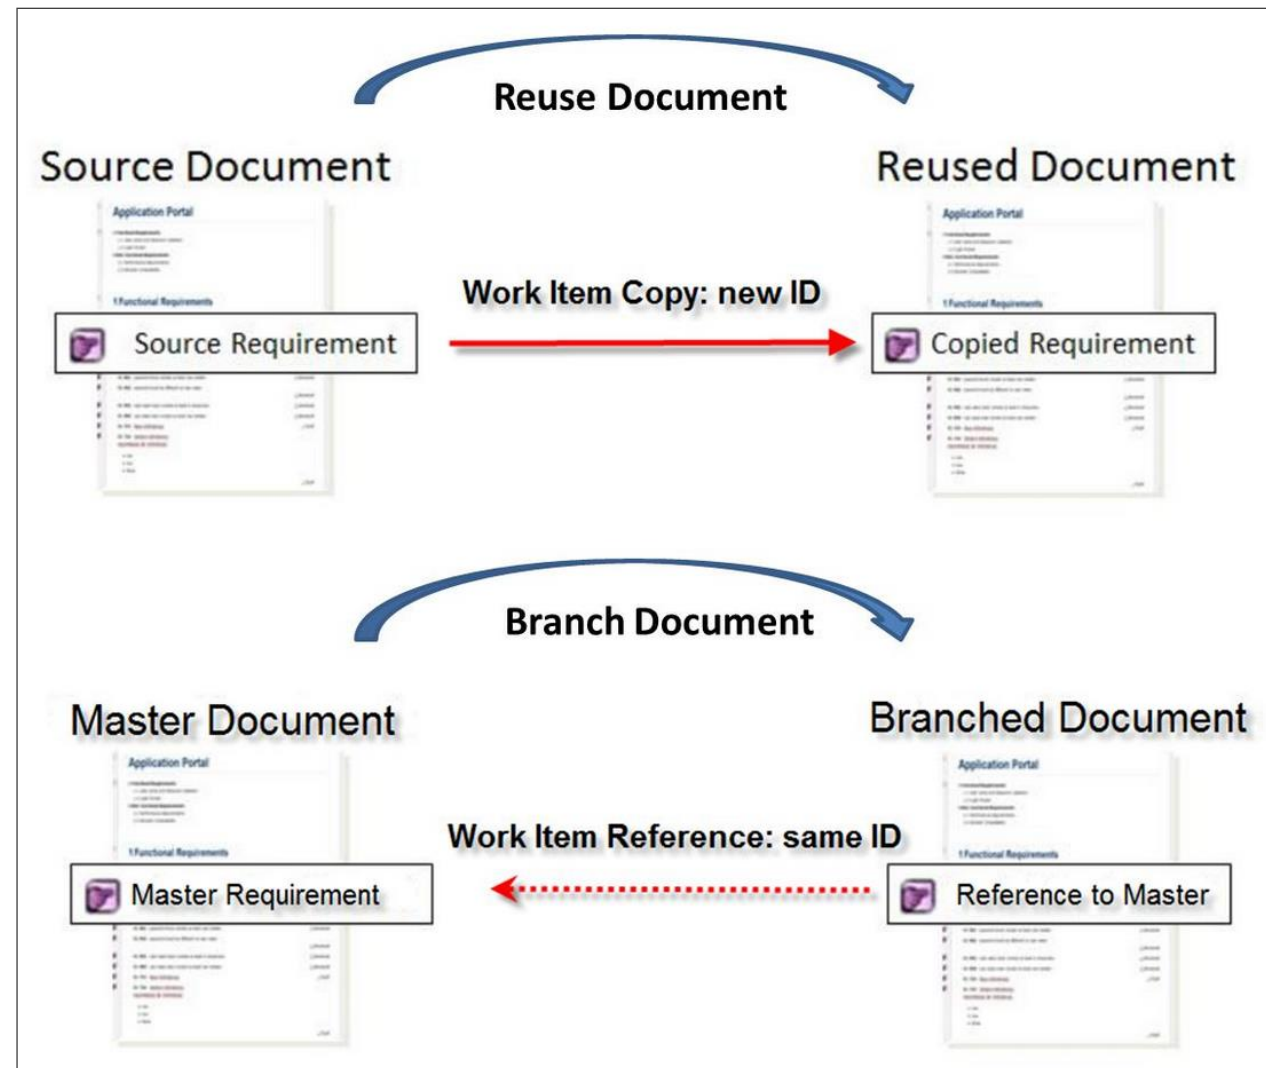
Reuse Document

Source Document

Reused Document

Application Portal

1 Functional Requirements

Application Portal

1 Functional Requirements

Work Item Copy: new ID

Source Requirement

Copied Requirement

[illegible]

Branch Document

Master Document

Branched Document

Application Portal

1 Functional Requirements

Application Portal

1 Functional Requirements

Work Item Reference: same ID

Master Requirement

Reference to Master

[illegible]